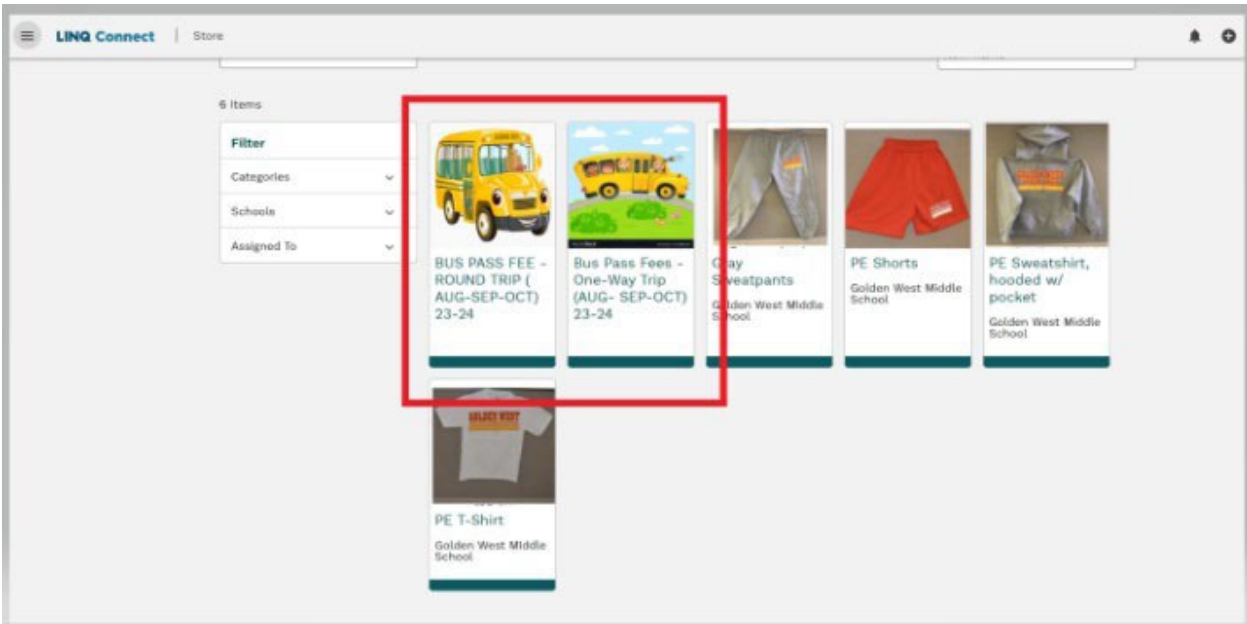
LINQ Connect | Store

6 Items

Filter

Categories

Schools

Assigned To

BUS PASS FEE - ROUND TRIP ( AUG-SEP-OCT) 23-24

Bus Pass Fees - One-Way Trip (AUG- SEP-OCT) 23-24

Gray Sweatpants

Golden West Middle School

PE Shorts

Golden West Middle School

PE Sweatshirt, hooded w/ pocket

Golden West Middle School

PE T-Shirt

Golden West Middle School